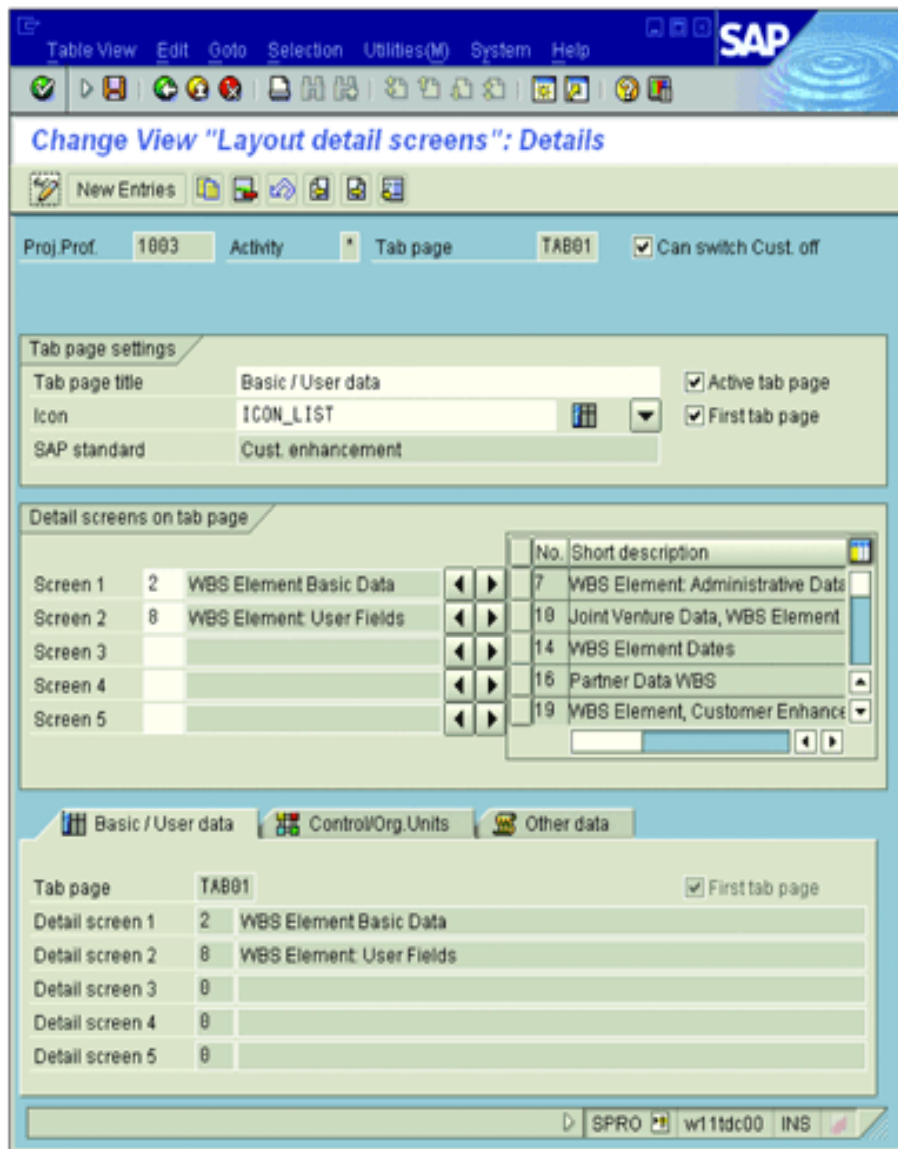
Table View Edit Goto Selection Utilities(M) System Help

SAP

Change View "Layout detail screens": Details

New Entries

Proj.Prof. 1003 Activity * Tab page TAB01 Can switch Cust. off

Tab page settings

Tab page title Basic / User data

Icon ICON_LIST

SAP standard Cust. enhancement

Active tab page

First tab page

Detail screens on tab page

Screen 1 2 WBS Element Basic Data

Screen 2 8 WBS Element: User Fields

Screen 3

Screen 4

Screen 5

| No. | Short description |
|---|---|
| 7 | WBS Element: Administrative Data |
| 10 | Joint Venture Data, WBS Element |
| 14 | WBS Element Dates |
| 16 | Partner Data WBS |
| 19 | WBS Element, Customer Enhance |

Basic / User data Control/Org.Units Other data

Tab page TAB01 First tab page

Detail screen 1 2 WBS Element Basic Data

Detail screen 2 8 WBS Element: User Fields

Detail screen 3 0

Detail screen 4 0

Detail screen 5 0

SPRO w11tdc00 INS